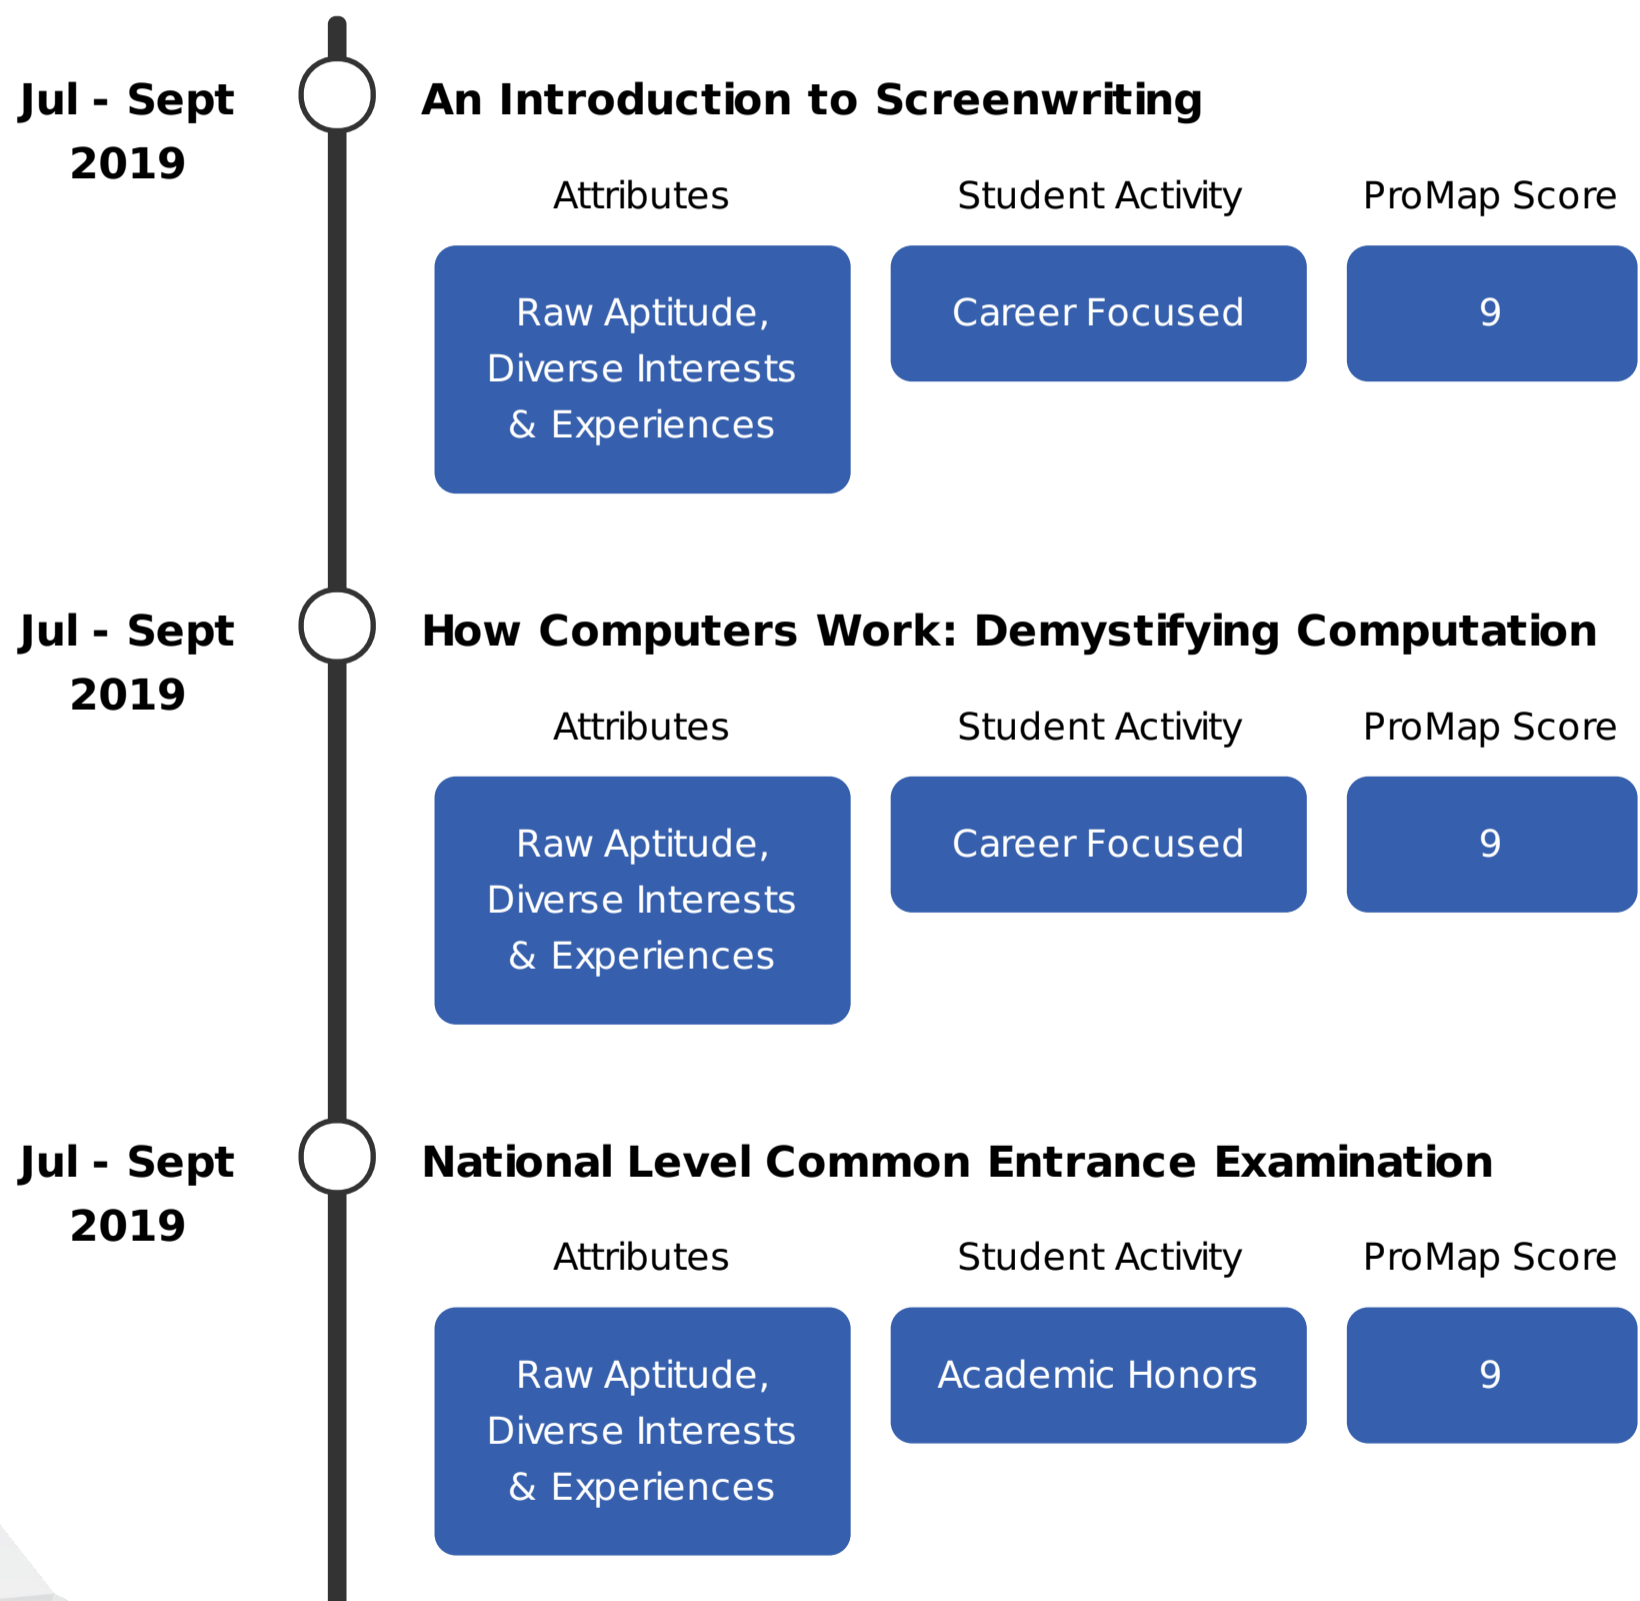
Jul - Sept 2019

An Introduction to Screenwriting

Attributes

Student Activity

ProMap Score

Raw Aptitude, Diverse Interests & Experiences

Career Focused

9

Jul - Sept 2019

How Computers Work: Demystifying Computation

Attributes

Student Activity

ProMap Score

Raw Aptitude, Diverse Interests & Experiences

Career Focused

9

Jul - Sept 2019

National Level Common Entrance Examination

Attributes

Student Activity

ProMap Score

Raw Aptitude, Diverse Interests & Experiences

Academic Honors

9